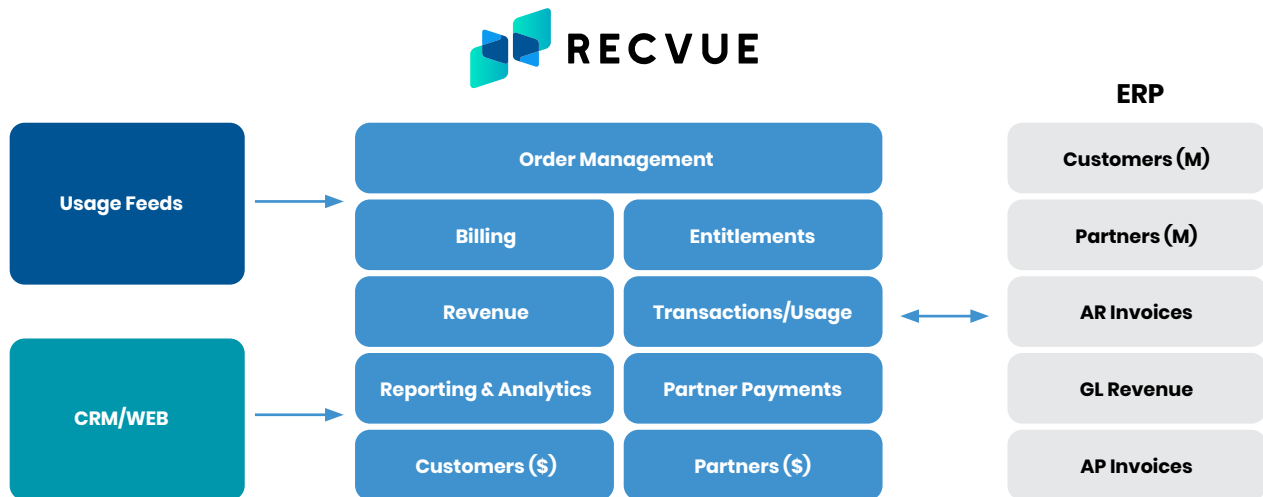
RECVUE

Usage Feeds

CRM/WEB

Order Management

Billing

Entitlements

Revenue

Transactions/Usage

Reporting & Analytics

Partner Payments

Customers ($)

Partners ($)

ERP

Customers (M)

Partners (M)

AR Invoices

GL Revenue

AP Invoices